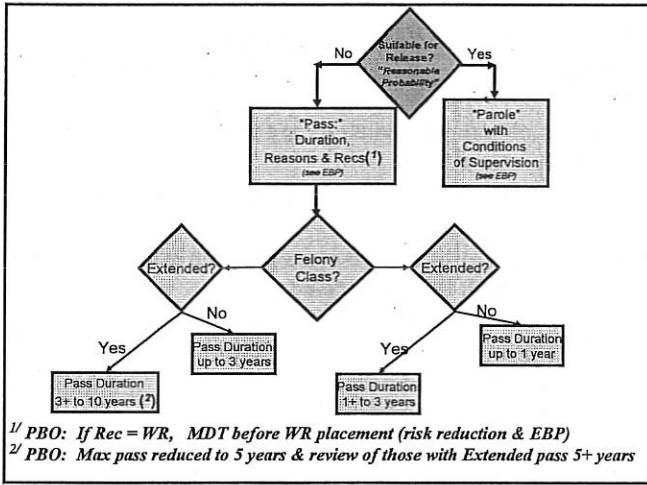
Suitable for Release? "Reasonable Probability"

No

Yes

"Pass:" Duration, Reasons & Recs($^1$) (see EBP)

"Parole" with Conditions of Supervision (see EBP)

Extended?

Felony Class?

Extended?

No

Yes

Pass Duration up to 3 years

Pass Duration 3+ to 10 years ($^2$)

No

Yes

Pass Duration up to 1 year

Pass Duration 1+ to 3 years

$^{1/}$ PBO: If Rec = WR, MDT before WR placement (risk reduction & EBP)

$^{2/}$ PBO: Max pass reduced to 5 years & review of those with Extended pass 5+ years